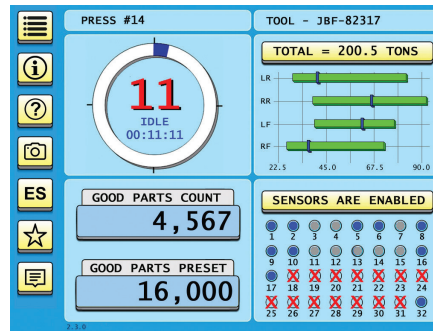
PRESS #14

TOOL - JBF-82317

ES

11
IDLE
00:11:11

TOTAL = 200.5 TONS

LR
RR
LF
RF
22.5 45.0 67.5 90.0

GOOD PARTS COUNT
4,567

GOOD PARTS PRESET
16,000

SENSORS ARE ENABLED

1 2 3 4 5 6 7 8
9 10 11 12 13 14 15 16
17 18 19 20 21 22 23 24
25 26 27 28 29 30 31 32

2.3.0